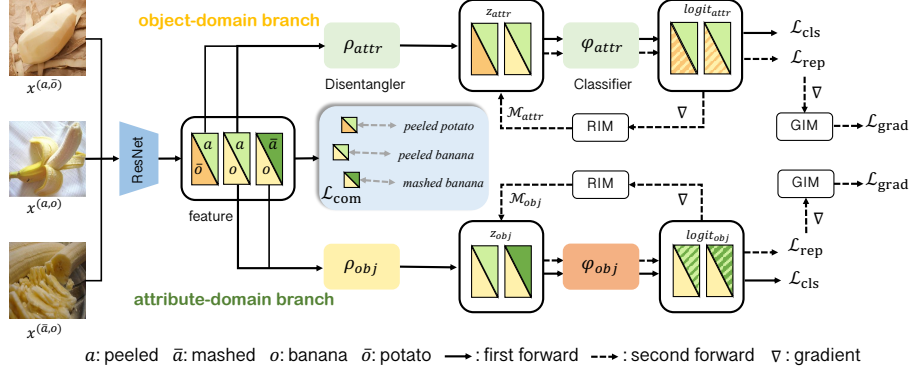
object-domain branch

$x^{(a,\bar{o})}$

$x^{(a,o)}$

$x^{(\bar{a},o)}$

ResNet

$a$ $\bar{o}$ $a$ $o$ $\bar{a}$ $o$

feature

$\rho_{attr}$

Disentangler

$z_{attr}$

$\varphi_{attr}$

Classifier

$logit_{attr}$

$\mathcal{L}_{\text{cls}}$

$\mathcal{L}_{\text{rep}}$

$\nabla$

GIM

$\mathcal{L}_{\text{grad}}$

$\mathcal{M}_{attr}$

RIM

$\nabla$

peeled potato

peeled banana

mashed banana

$\mathcal{L}_{\text{com}}$

RIM

$\mathcal{M}_{obj}$

$\nabla$

GIM

$\mathcal{L}_{\text{grad}}$

$\nabla$

$\rho_{obj}$

$z_{obj}$

$\varphi_{obj}$

$logit_{obj}$

$\mathcal{L}_{\text{rep}}$

$\mathcal{L}_{\text{cls}}$

attribute-domain branch

$a$: peeled $\bar{a}$: mashed $o$: banana $\bar{o}$: potato : first forward : second forward $\nabla$ : gradient